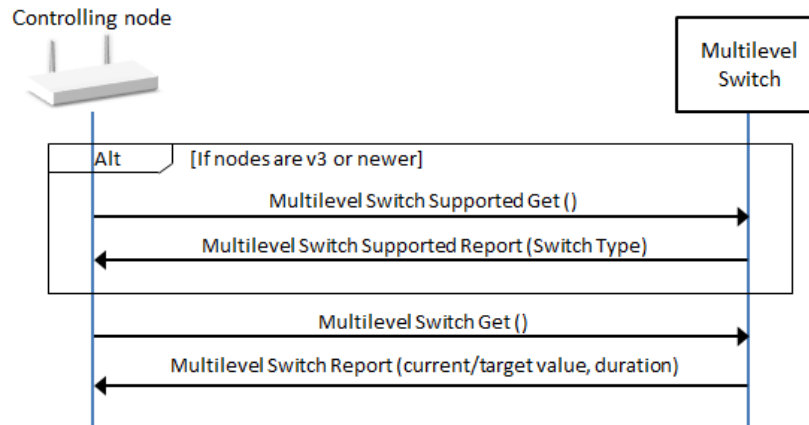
Controlling node

Multilevel Switch

Alt

[If nodes are v3 or newer]

Multilevel Switch Supported Get ()

Multilevel Switch Supported Report (Switch Type)

Multilevel Switch Get ()

Multilevel Switch Report (current/target value, duration)